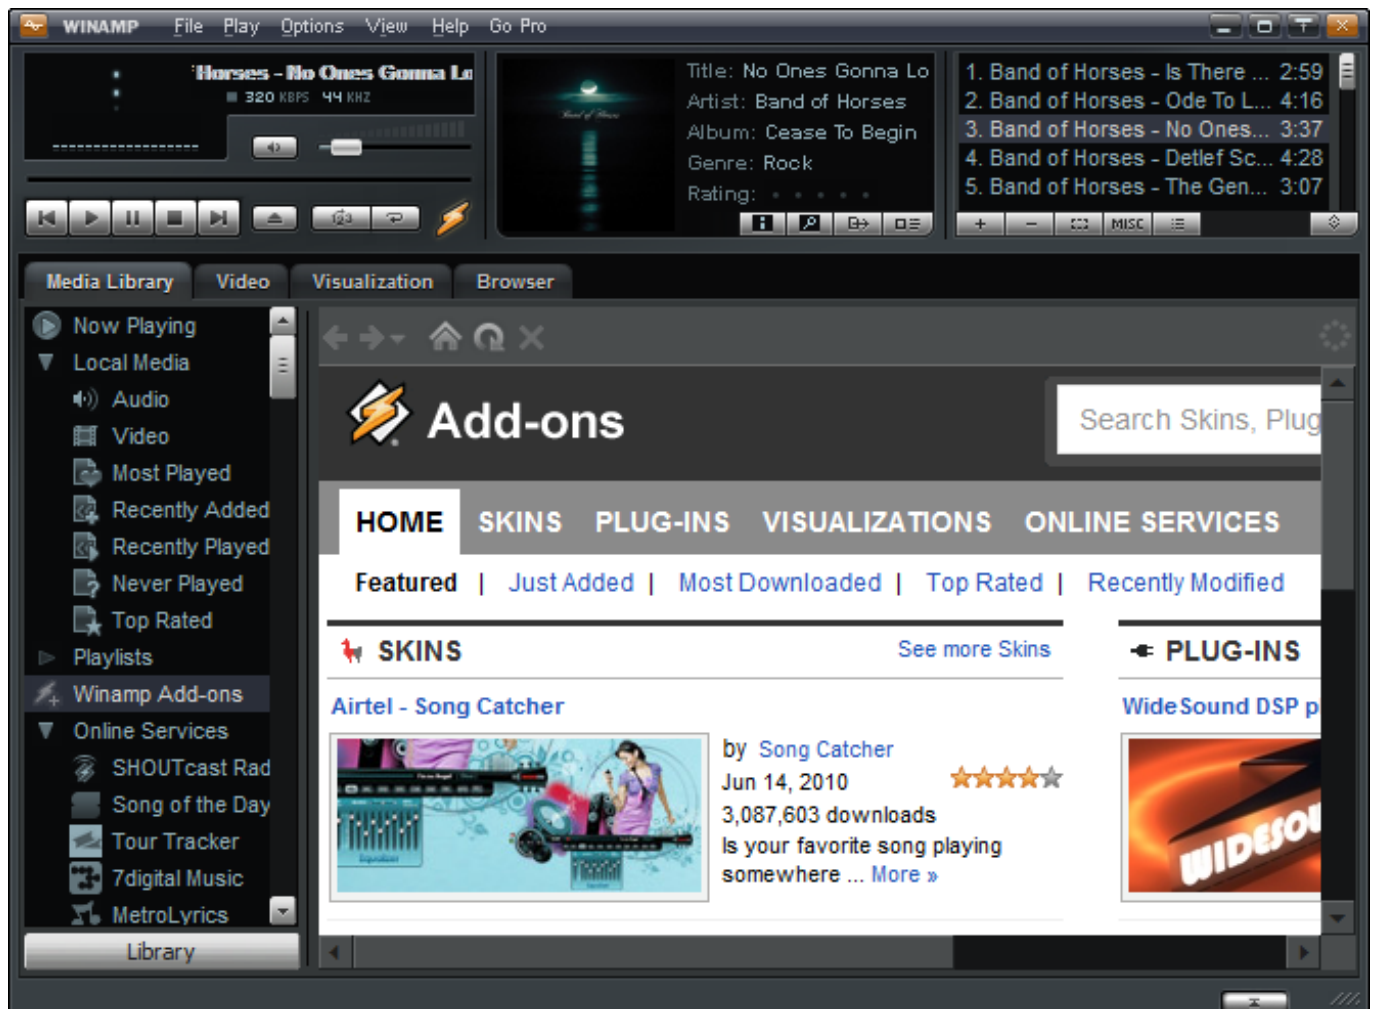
WINAMP File Play Options View Help Go Pro

Horses - No Ones Gonna Lo
320 KBPS 44 KHZ

Title: No Ones Gonna Lo
Artist: Band of Horses
Album: Cease To Begin
Genre: Rock
Rating:

1. Band of Horses - Is There ... 2:59
2. Band of Horses - Ode To L... 4:16
3. Band of Horses - No Ones... 3:37
4. Band of Horses - Detlef Sc... 4:28
5. Band of Horses - The Gen... 3:07

MISC

Media Library Video Visualization Browser

Now Playing
Local Media
Audio
Video
Most Played
Recently Added
Recently Played
Never Played
Top Rated
Playlists
Winamp Add-ons
Online Services
SHOUTcast Rad
Song of the Day
Tour Tracker
7digital Music
MetroLyrics
Library

Add-ons

Search Skins, Plug

HOME SKINS PLUG-INS VISUALIZATIONS ONLINE SERVICES

Featured | Just Added | Most Downloaded | Top Rated | Recently Modified

SKINS See more Skins

Airtel - Song Catcher

by Song Catcher
Jun 14, 2010
3,087,603 downloads
Is your favorite song playing somewhere ... More »

PLUG-INS

WideSound DSP p